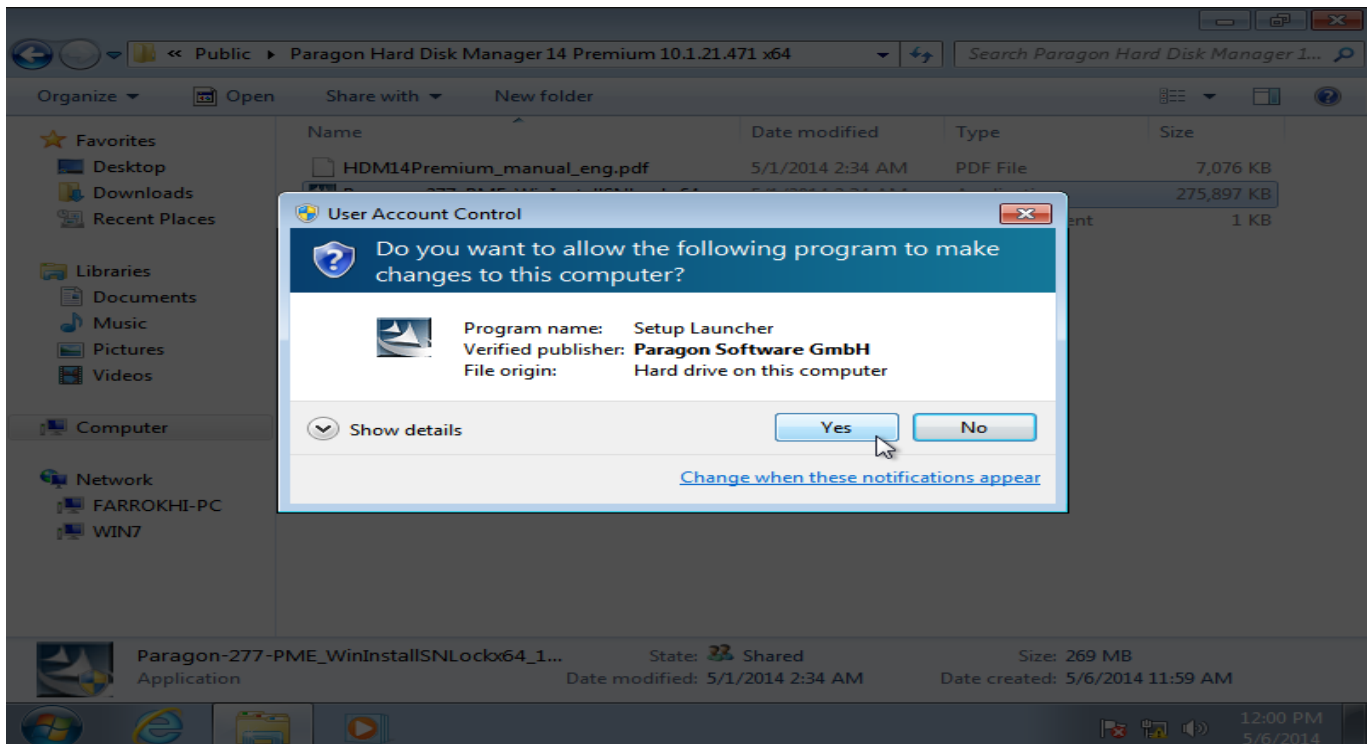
« Public ▸ Paragon Hard Disk Manager 14 Premium 10.1.21.471 x64

Search Paragon Hard Disk Manager 1...

Organize ▾ Open Share with ▾ New folder

Favorites
Desktop
Downloads
Recent Places

Libraries
Documents
Music
Pictures
Videos

Computer

Network
FARROKHI-PC
WIN7

| Name | Date modified | Type | Size |
|---|---|---|---|
| HDM14Premium_manual_eng.pdf | 5/1/2014 2:34 AM | PDF File | 7,076 KB |
| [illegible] | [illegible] | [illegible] | 275,897 KB |
| | | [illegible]ent | 1 KB |

User Account Control

Do you want to allow the following program to make changes to this computer?

Program name: Setup Launcher
Verified publisher: Paragon Software GmbH
File origin: Hard drive on this computer

Show details

Yes No

Change when these notifications appear

Paragon-277-PME_WinInstallSNLockx64_1... State: Shared Size: 269 MB
Application Date modified: 5/1/2014 2:34 AM Date created: 5/6/2014 11:59 AM

12:00 PM
5/6/2014